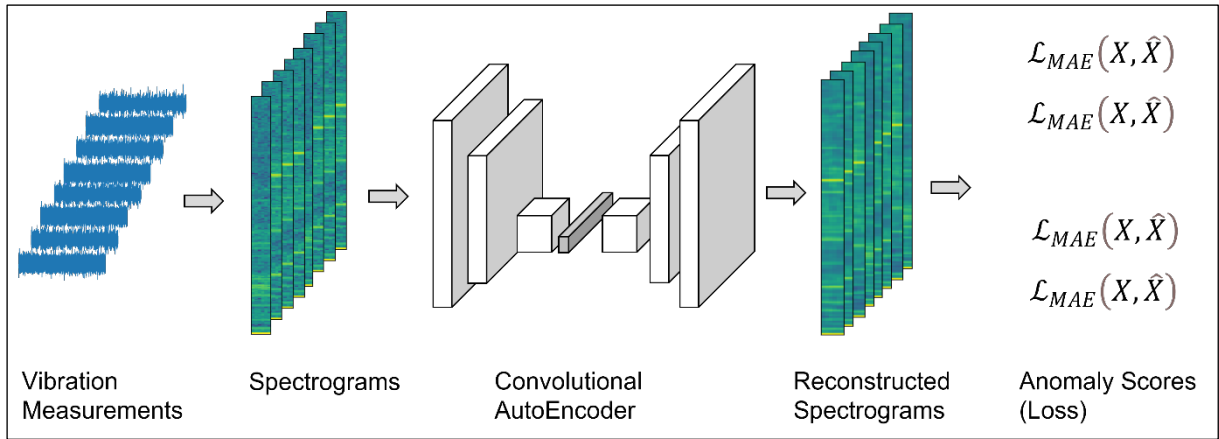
$\mathcal{L}_{MAE}(X, \hat{X})$

$\mathcal{L}_{MAE}(X, \hat{X})$

$\mathcal{L}_{MAE}(X, \hat{X})$

$\mathcal{L}_{MAE}(X, \hat{X})$

Vibration Measurements

Spectrograms

Convolutional AutoEncoder

Reconstructed Spectrograms

Anomaly Scores (Loss)